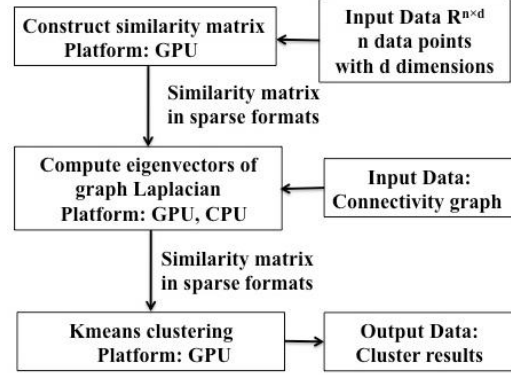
Construct similarity matrix
Platform: GPU

Input Data $R^{n\times d}$
n data points
with d dimensions

Similarity matrix
in sparse formats

Compute eigenvectors of
graph Laplacian
Platform: GPU, CPU

Input Data:
Connectivity graph

Similarity matrix
in sparse formats

Kmeans clustering
Platform: GPU

Output Data:
Cluster results